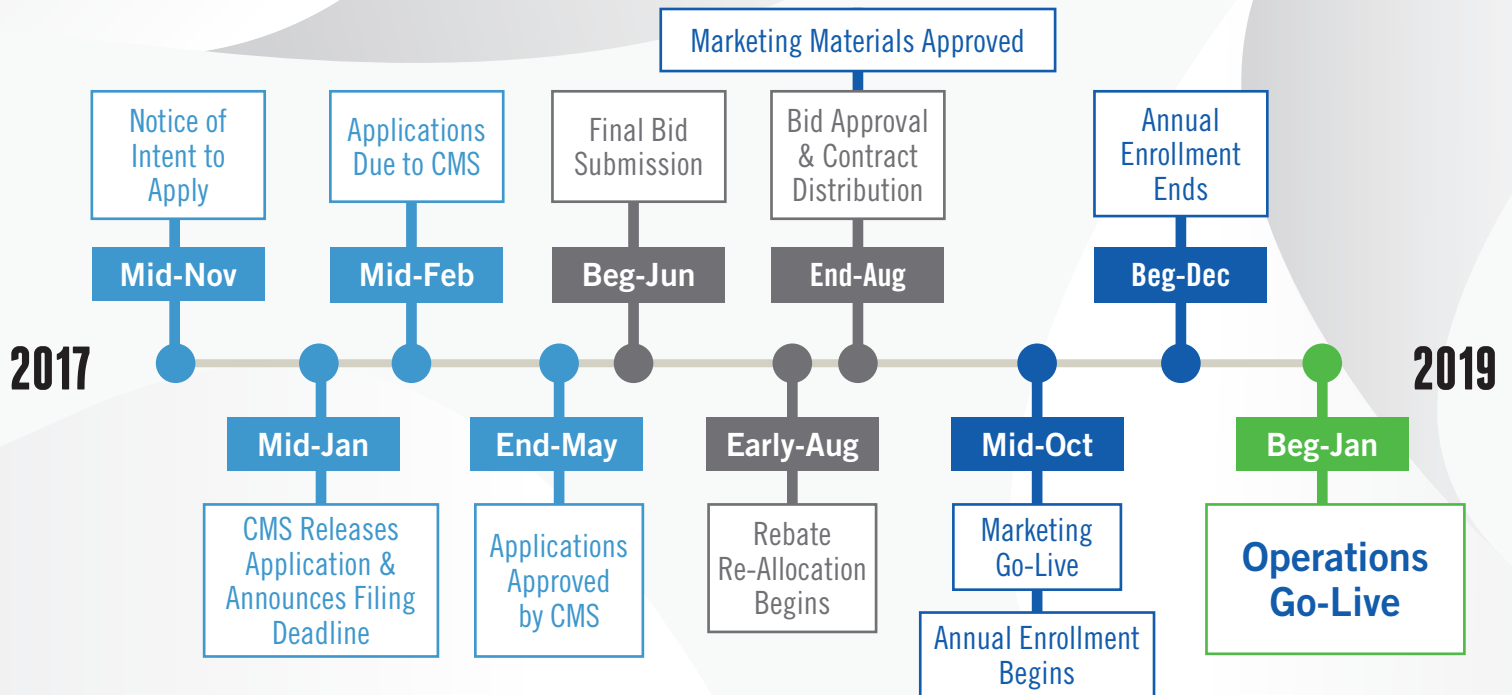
Marketing Materials Approved

Notice of Intent to Apply

Mid-Nov

Applications Due to CMS

Mid-Feb

Final Bid Submission

Beg-Jun

Bid Approval & Contract Distribution

End-Aug

Annual Enrollment Ends

Beg-Dec

2017

2019

Mid-Jan

CMS Releases Application & Announces Filing Deadline

End-May

Applications Approved by CMS

Early-Aug

Rebate Re-Allocation Begins

Mid-Oct

Marketing Go-Live

Annual Enrollment Begins

Beg-Jan

Operations Go-Live